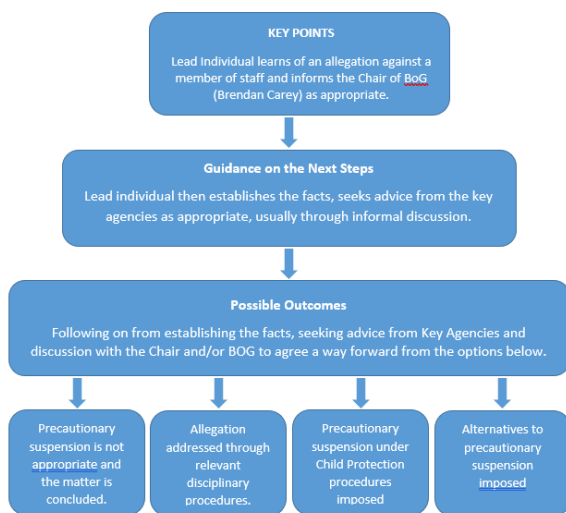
KEY POINTS

Lead Individual learns of an allegation against a member of staff and informs the Chair of BoG (Brendan Carey) as appropriate.

Guidance on the Next Steps

Lead individual then establishes the facts, seeks advice from the key agencies as appropriate, usually through informal discussion.

Possible Outcomes

Following on from establishing the facts, seeking advice from Key Agencies and discussion with the Chair and/or BOG to agree a way forward from the options below.

Precautionary suspension is not appropriate and the matter is concluded.

Allegation addressed through relevant disciplinary procedures.

Precautionary suspension under Child Protection procedures imposed

Alternatives to precautionary suspension imposed